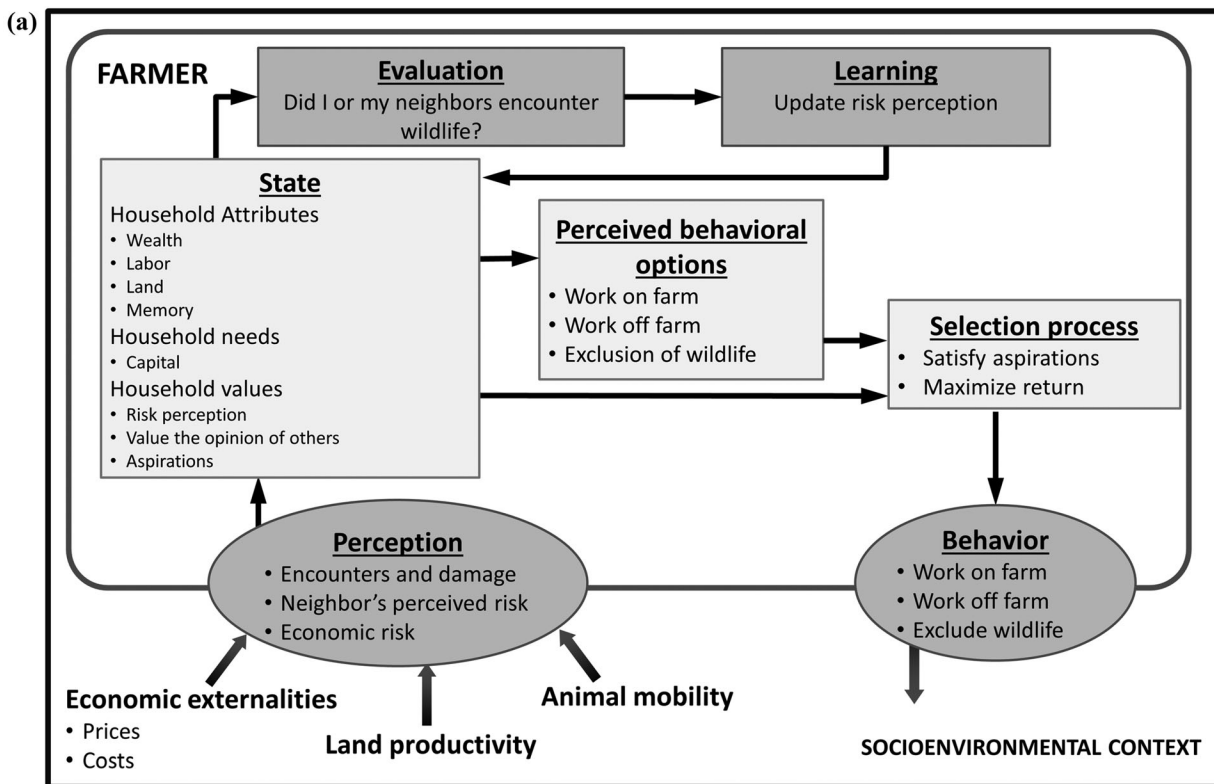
(a)

FARMER

Evaluation
Did I or my neighbors encounter wildlife?

Learning
Update risk perception

State
Household Attributes
• Wealth
• Labor
• Land
• Memory
Household needs
• Capital
Household values
• Risk perception
• Value the opinion of others
• Aspirations

Perceived behavioral options
• Work on farm
• Work off farm
• Exclusion of wildlife

Selection process
• Satisfy aspirations
• Maximize return

Perception
• Encounters and damage
• Neighbor's perceived risk
• Economic risk

Behavior
• Work on farm
• Work off farm
• Exclude wildlife

Economic externalities
• Prices
• Costs

Land productivity

Animal mobility

SOCIOENVIRONMENTAL CONTEXT